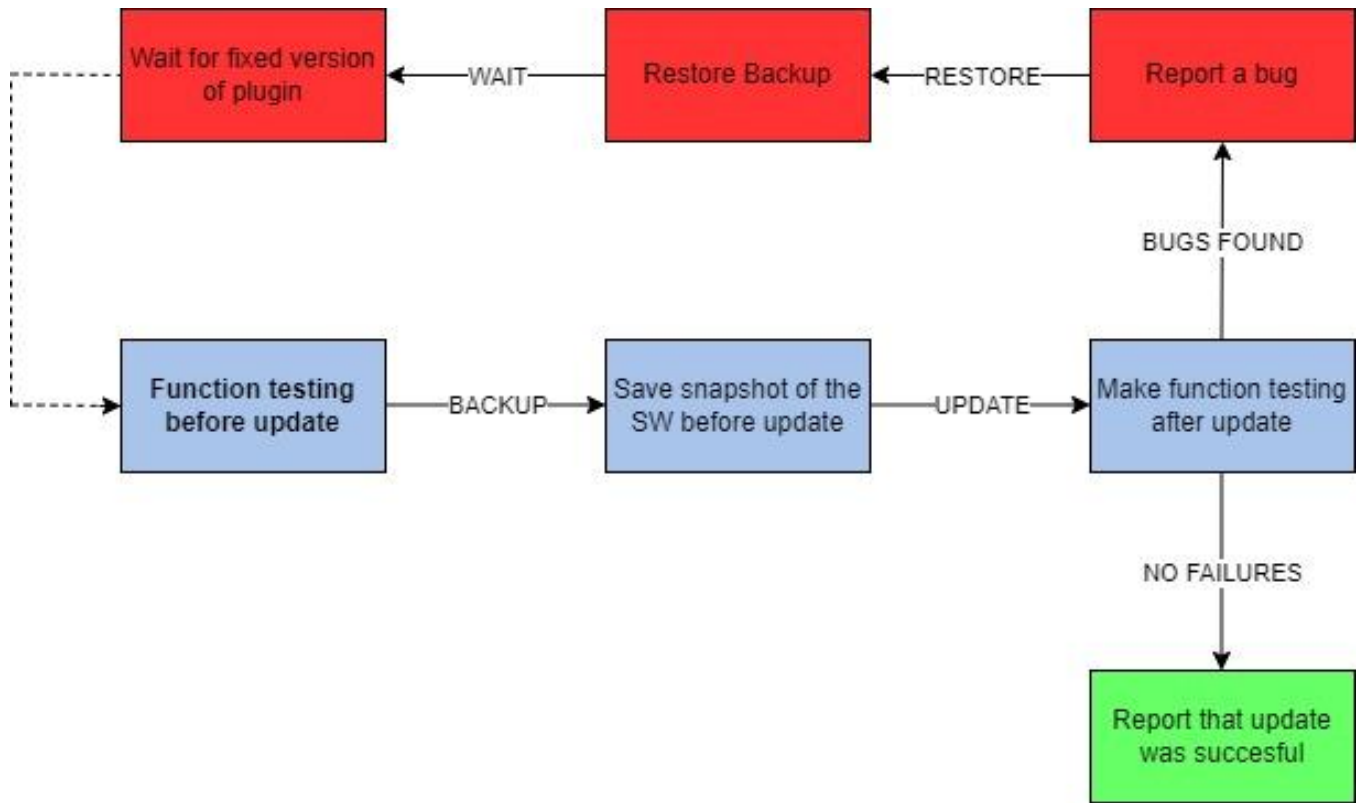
Wait for fixed version of plugin

WAIT

Restore Backup

RESTORE

Report a bug

BUGS FOUND

Function testing before update

BACKUP

Save snapshot of the SW before update

UPDATE

Make function testing after update

NO FAILURES

Report that update was succesful